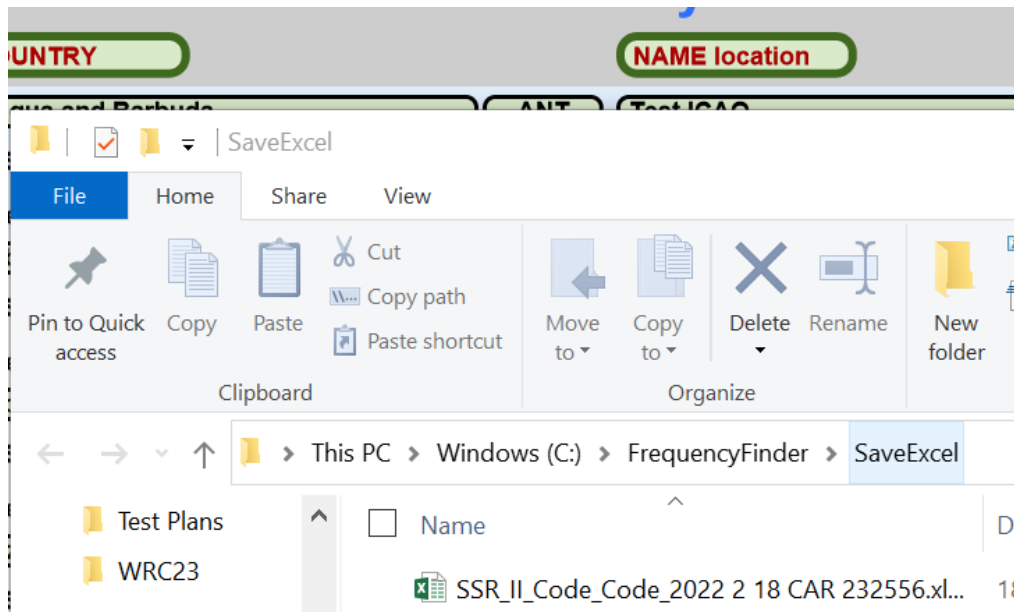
UNTRY

NAME location

gua and Barbuda

ANT

Test ICAO

SaveExcel

File

Home

Share

View

Pin to Quick access

Copy

Paste

Cut

Copy path

Paste shortcut

Clipboard

Move to

Copy to

Delete

Rename

Organize

New folder

This PC > Windows (C:) > FrequencyFinder > SaveExcel

Test Plans

WRC23

Name

D

SSR_II_Code_Code_2022 2 18 CAR 232556.xl...

18